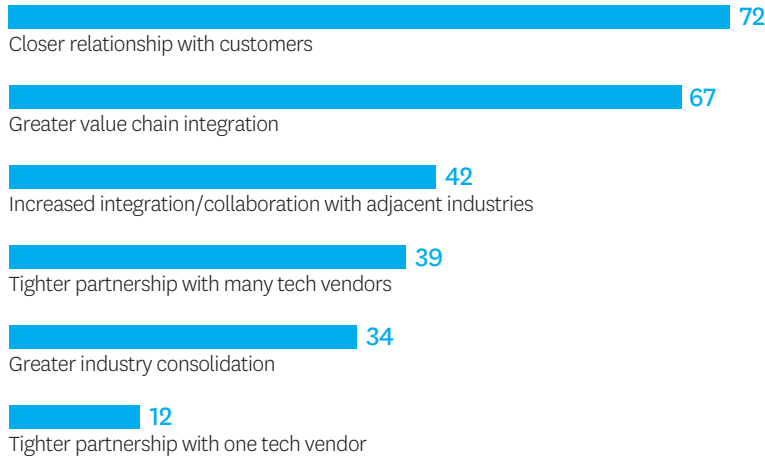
72
Closer relationship with customers

67
Greater value chain integration

42
Increased integration/collaboration with adjacent industries

39
Tighter partnership with many tech vendors

34
Greater industry consolidation

12
Tighter partnership with one tech vendor